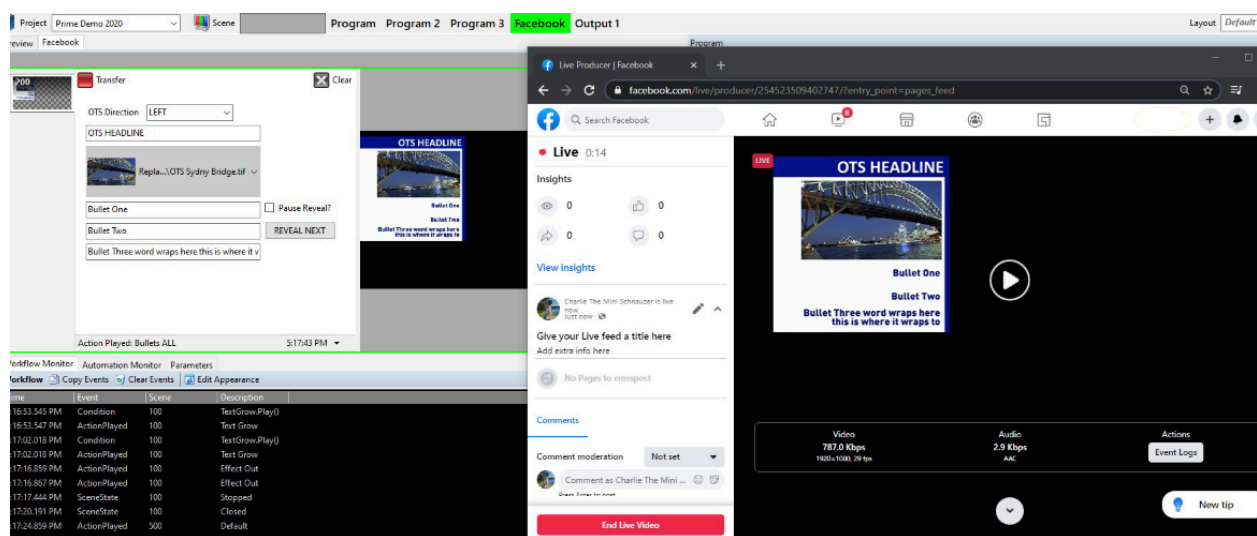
Project Prime Demo 2020 Scene Program Program 2 Program 3 Facebook Output 1 Layout Default

review Facebook Program

200

Transfer Clear

OTS Direction LEFT

OTS HEADLINE

Repla...\OTS Sydny Bridge.tif

Bullet One Pause Reveal?

Bullet Two REVEAL NEXT

Bullet Three word wraps here this is where it v

Action Played: Bullets ALL 5:17:43 PM

OTS HEADLINE

Bullet One

Bullet Two

Bullet Three word wraps here this is where it wraps to

orkflow Monitor Automation Monitor Parameters

orkflow Copy Events Clear Events Edit Appearance

| ime | Event | Scene | Description |
|---|---|---|---|
| :16:53.545 PM | Condition | 100 | TextGrow.Play() |
| :16:53.547 PM | ActionPlayed | 100 | Text Grow |
| :17:02.018 PM | Condition | 100 | TextGrow.Play() |
| :17:02.018 PM | ActionPlayed | 100 | Text Grow |
| :17:16.859 PM | ActionPlayed | 100 | Effect Out |
| :17:16.867 PM | ActionPlayed | 100 | Effect Out |
| :17:17.444 PM | SceneState | 100 | Stopped |
| :17:20.191 PM | SceneState | 100 | Closed |
| :17:24.859 PM | ActionPlayed | 500 | Default |

Live Producer | Facebook

facebook.com/live/producer/254523509402747/?entry_point=pages_feed

Search Facebook

Live 0:14

Insights

0 0

0 0

View insights

Charlie The Mini Schnauzer is live now.
Just now

Give your Live feed a title here

Add extra info here

No Pages to crosspost

Comments

Comment moderation Not set

Comment as Charlie The Mini ...

Press Enter to post

End Live Video

LIVE

OTS HEADLINE

Bullet One

Bullet Two

Bullet Three word wraps here this is where it wraps to

Video
787.0 Kbps
1920×1080, 29 fps

Audio
2.9 Kbps
AAC

Actions
Event Logs

New tip